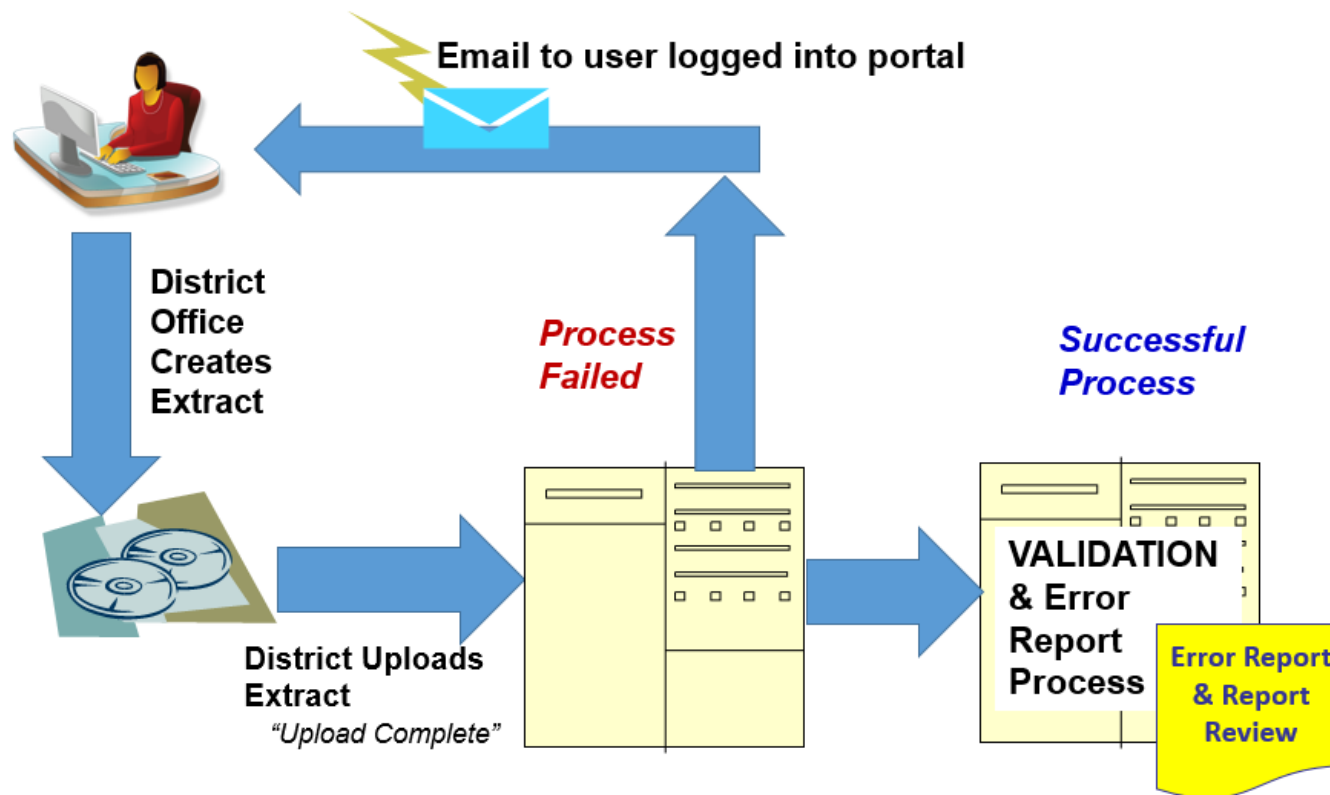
Email to user logged into portal

District Office Creates Extract

Process Failed

Successful Process

District Uploads Extract
"Upload Complete"

VALIDATION & Error Report Process

Error Report & Report Review